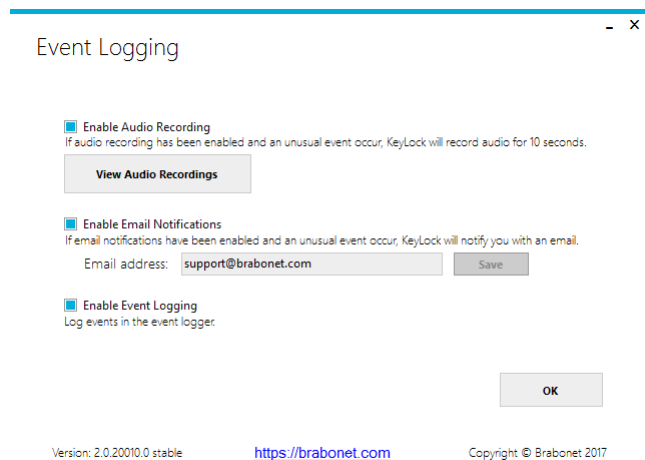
_ ×

Event Logging

Enable Audio Recording
If audio recording has been enabled and an unusual event occur, KeyLock will record audio for 10 seconds.

View Audio Recordings

Enable Email Notifications
If email notifications have been enabled and an unusual event occur, KeyLock will notify you with an email.

Email address: support@brabonet.com Save

Enable Event Logging
Log events in the event logger.

OK

Version: 2.0.20010.0 stable https://brabonet.com Copyright © Brabonet 2017